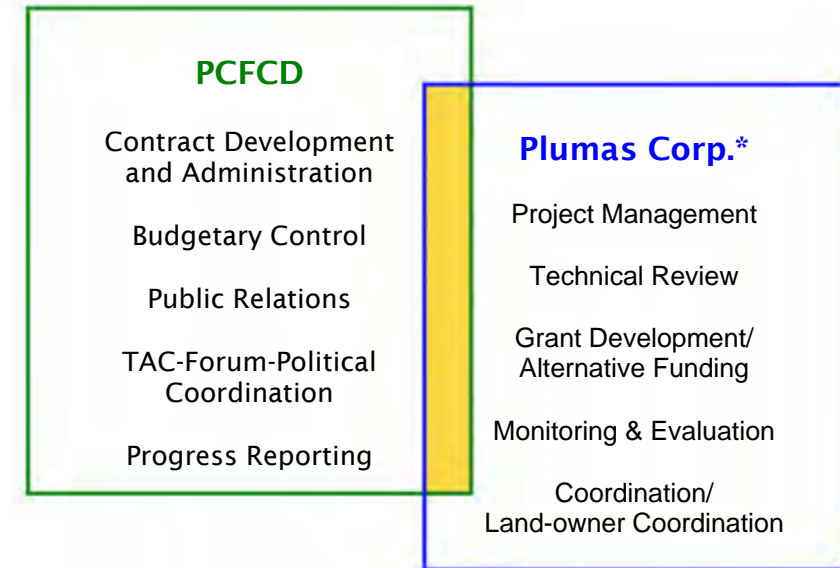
PCFCD

Contract Development and Administration

Budgetary Control

Public Relations

TAC-Forum-Political Coordination

Progress Reporting

Plumas Corp.*

Project Management

Technical Review

Grant Development/ Alternative Funding

Monitoring & Evaluation

Coordination/ Land-owner Coordination